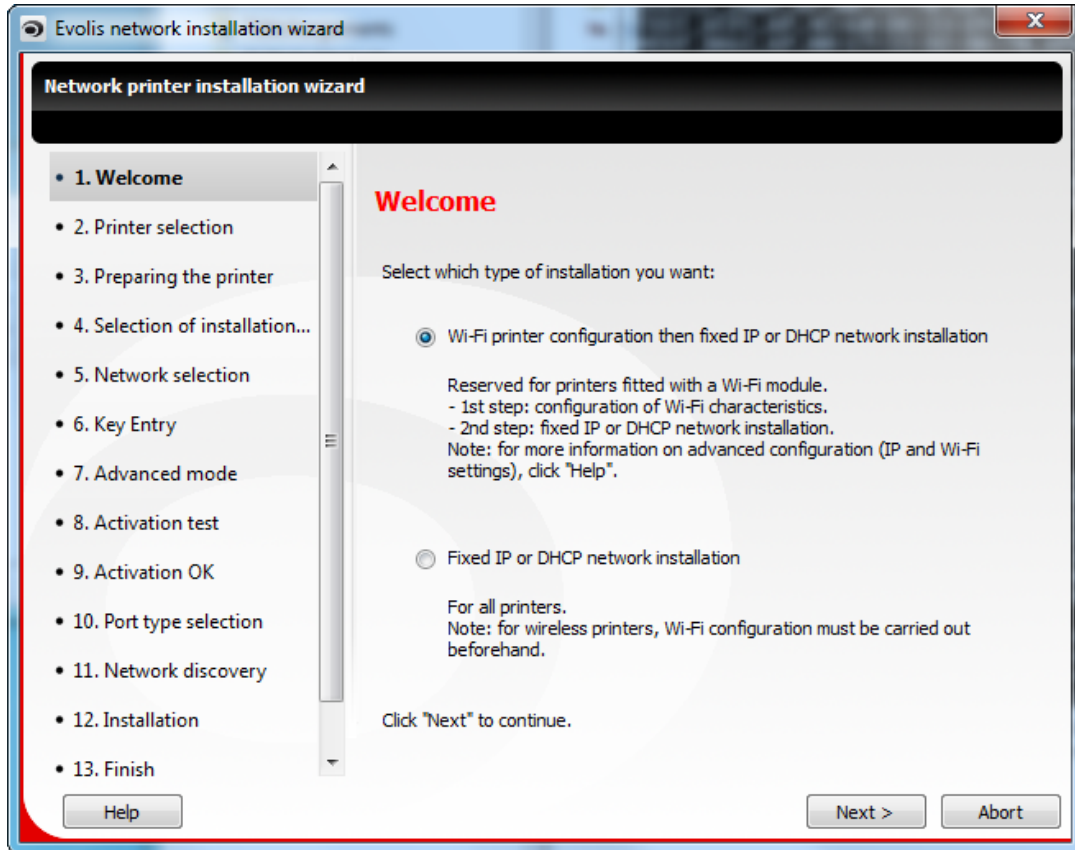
Evolis network installation wizard

Network printer installation wizard

• 1. Welcome
• 2. Printer selection
• 3. Preparing the printer
• 4. Selection of installation...
• 5. Network selection
• 6. Key Entry
• 7. Advanced mode
• 8. Activation test
• 9. Activation OK
• 10. Port type selection
• 11. Network discovery
• 12. Installation
• 13. Finish

Welcome

Select which type of installation you want:

Wi-Fi printer configuration then fixed IP or DHCP network installation

Reserved for printers fitted with a Wi-Fi module.
- 1st step: configuration of Wi-Fi characteristics.
- 2nd step: fixed IP or DHCP network installation.
Note: for more information on advanced configuration (IP and Wi-Fi settings), click "Help".

Fixed IP or DHCP network installation

For all printers.
Note: for wireless printers, Wi-Fi configuration must be carried out beforehand.

Click "Next" to continue.

Help

Next >

Abort